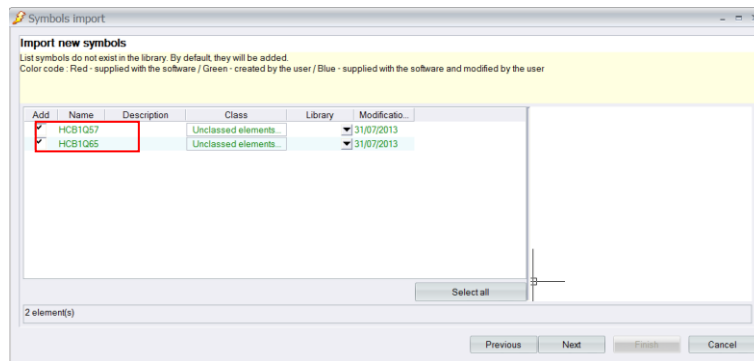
Symbols import

Import new symbols

List symbols do not exist in the library. By default, they will be added.
Color code : Red - supplied with the software / Green - created by the user / Blue - supplied with the software and modified by the user

| Add | Name | Description | Class | Library | Modificatio... |
|---|---|---|---|---|---|
| ✓ | HCB1Q57 | | Unclassed elements... | | 31/07/2013 |
| ✓ | HCB1Q65 | | Unclassed elements... | | 31/07/2013 |

Select all

2 element(s)

Previous Next Finish Cancel